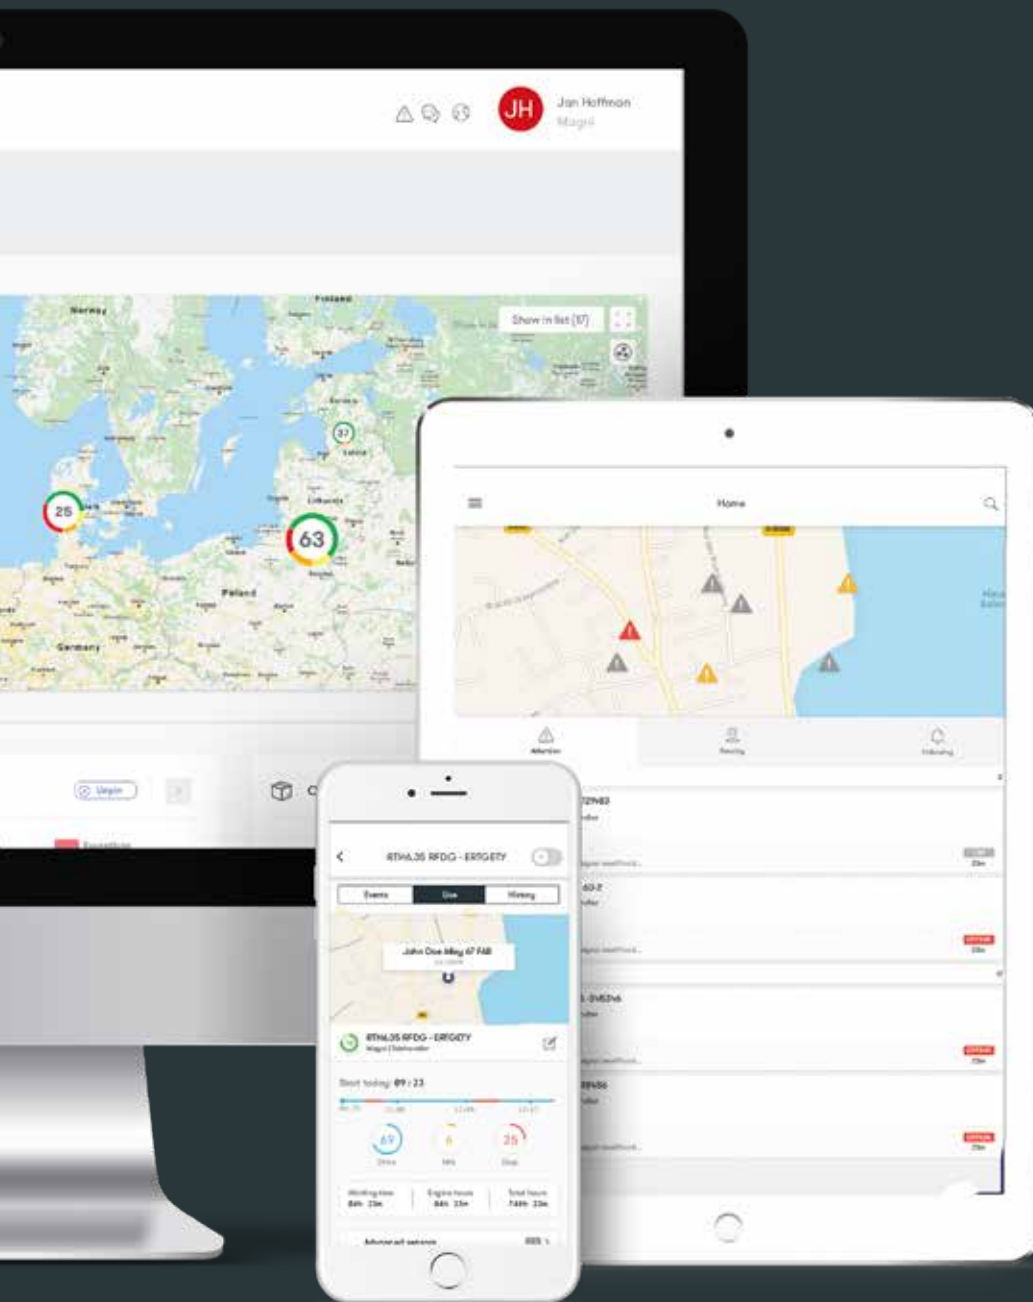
JH Jan Hoffmann
Magni

Show in list (37)

Norway
Finland
Latvia
Lithuania
Poland
Germany

37
25
63

Home

Attention
Nearby
Following

RTHL35 RFDG - ERTGETY

Events
Live
History

John Doe Mley 67 FAB

RTHL35 RFDG - ERTGETY
Magni | Telehandler

Start today: 09 : 23

69
Drive
6
Idle
25
Stop

Working time
Engine hours
Total hours

Advanced sensors